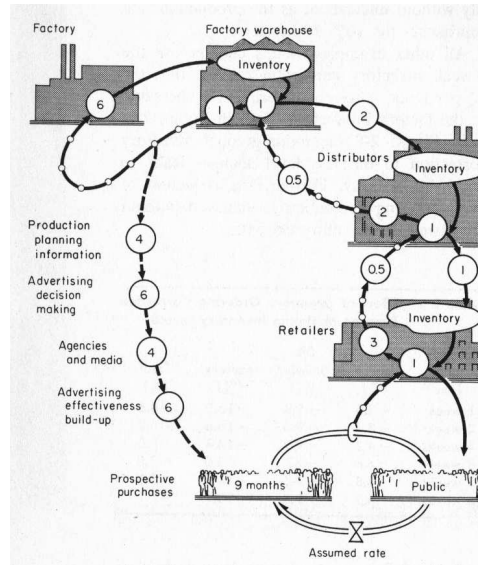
Factory

Factory warehouse

Inventory

6

1

1

2

Distributors

Inventory

0.5

2

1

Production planning information

4

Advertising decision making

6

0.5

1

Retailers

Inventory

3

1

Agencies and media

4

Advertising effectiveness build-up

6

Prospective purchases

9 months

Public

Assumed rate